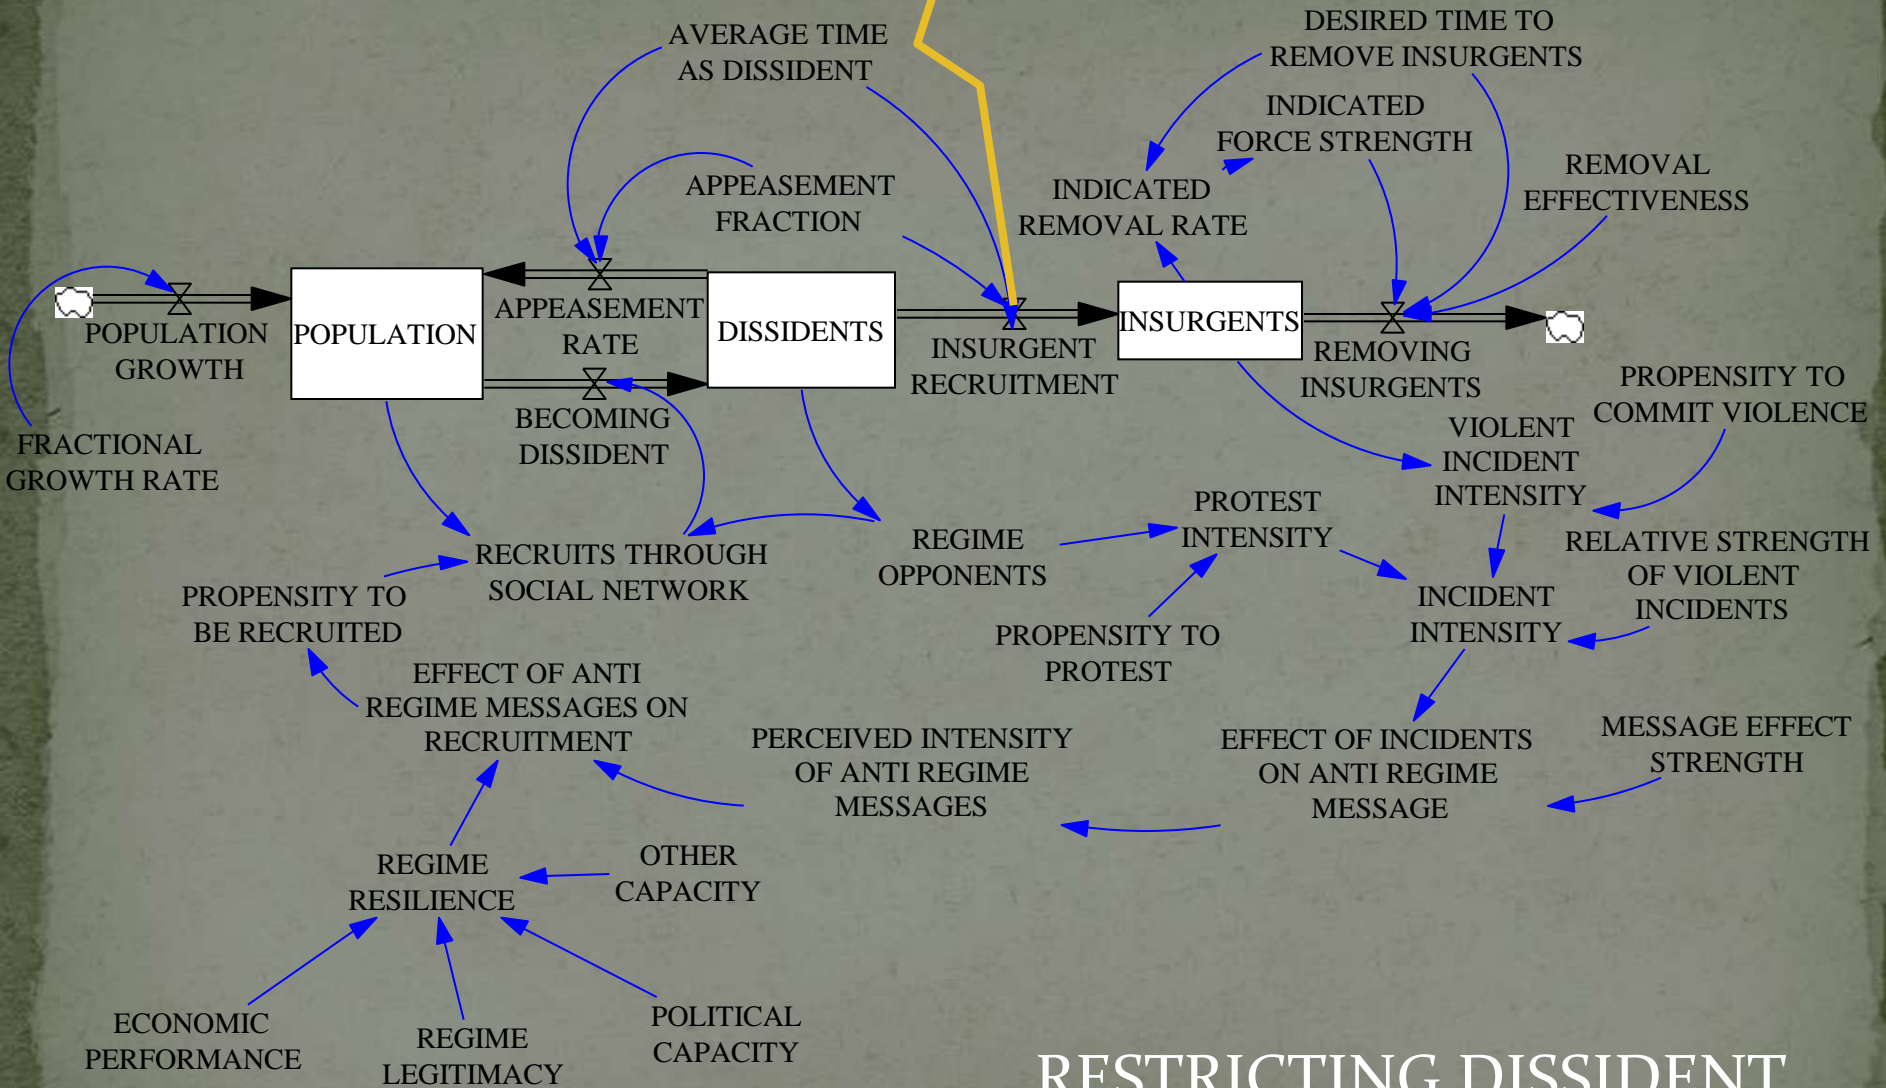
AVERAGE TIME AS DISSIDENT

DESIRED TIME TO REMOVE INSURGENTS

INDICATED FORCE STRENGTH

APPEASEMENT FRACTION

INDICATED REMOVAL RATE

REMOVAL EFFECTIVENESS

POPULATION GROWTH

POPULATION

APPEASEMENT RATE

DISSIDENTS

INSURGENT RECRUITMENT

INSURGENTS

REMOVING INSURGENTS

BECOMING DISSIDENT

PROPENSITY TO COMMIT VIOLENCE

FRACTIONAL GROWTH RATE

VIOLENT INCIDENT INTENSITY

PROTEST INTENSITY

REGIME OPPONENTS

RECRUITS THROUGH SOCIAL NETWORK

RELATIVE STRENGTH OF VIOLENT INCIDENTS

PROPENSITY TO BE RECRUITED

INCIDENT INTENSITY

PROPENSITY TO PROTEST

EFFECT OF ANTI REGIME MESSAGES ON RECRUITMENT

MESSAGE EFFECT STRENGTH

PERCEIVED INTENSITY OF ANTI REGIME MESSAGES

EFFECT OF INCIDENTS ON ANTI REGIME MESSAGE

REGIME RESILIENCE

OTHER CAPACITY

ECONOMIC PERFORMANCE

REGIME LEGITIMACY

POLITICAL CAPACITY

RESTRICTING DISSIDENT